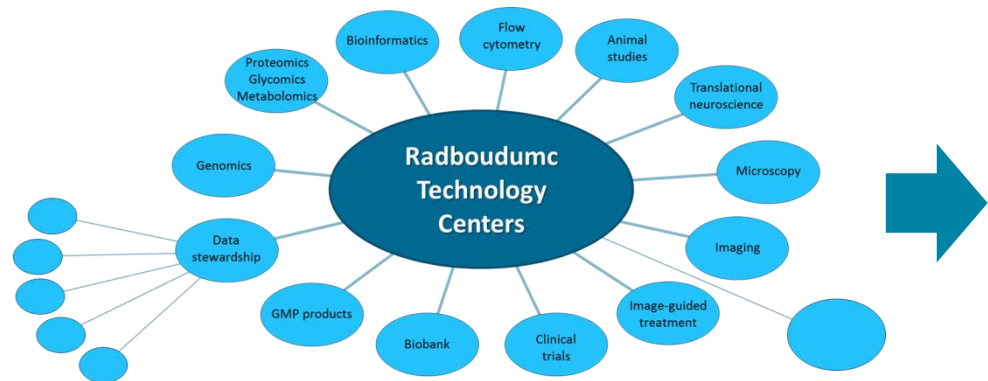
Radboudumc Technology Centers

Proteomics Glycomics Metabolomics

Bioinformatics

Flow cytometry

Animal studies

Translational neuroscience

Microscopy

Imaging

Image-guided treatment

Clinical trials

Biobank

GMP products

Data stewardship

Genomics